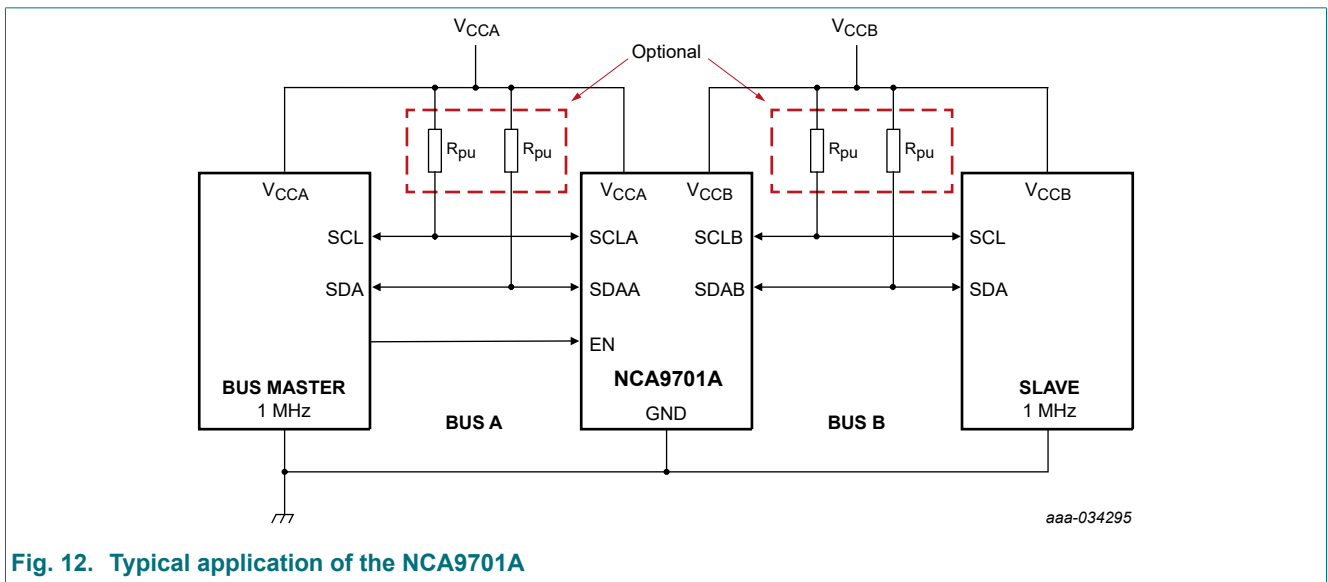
$V_{CCA}$

Optional

$V_{CCB}$

$R_{pu}$ $R_{pu}$

$R_{pu}$ $R_{pu}$

$V_{CCA}$

SCL

SDA

BUS MASTER
1 MHz

BUS A

$V_{CCA}$ $V_{CCB}$

SCLA SCLB

SDAA SDAB

EN

NCA9701A

GND

BUS B

$V_{CCB}$

SCL

SDA

SLAVE
1 MHz

aaa-034295

Fig. 12. Typical application of the NCA9701A